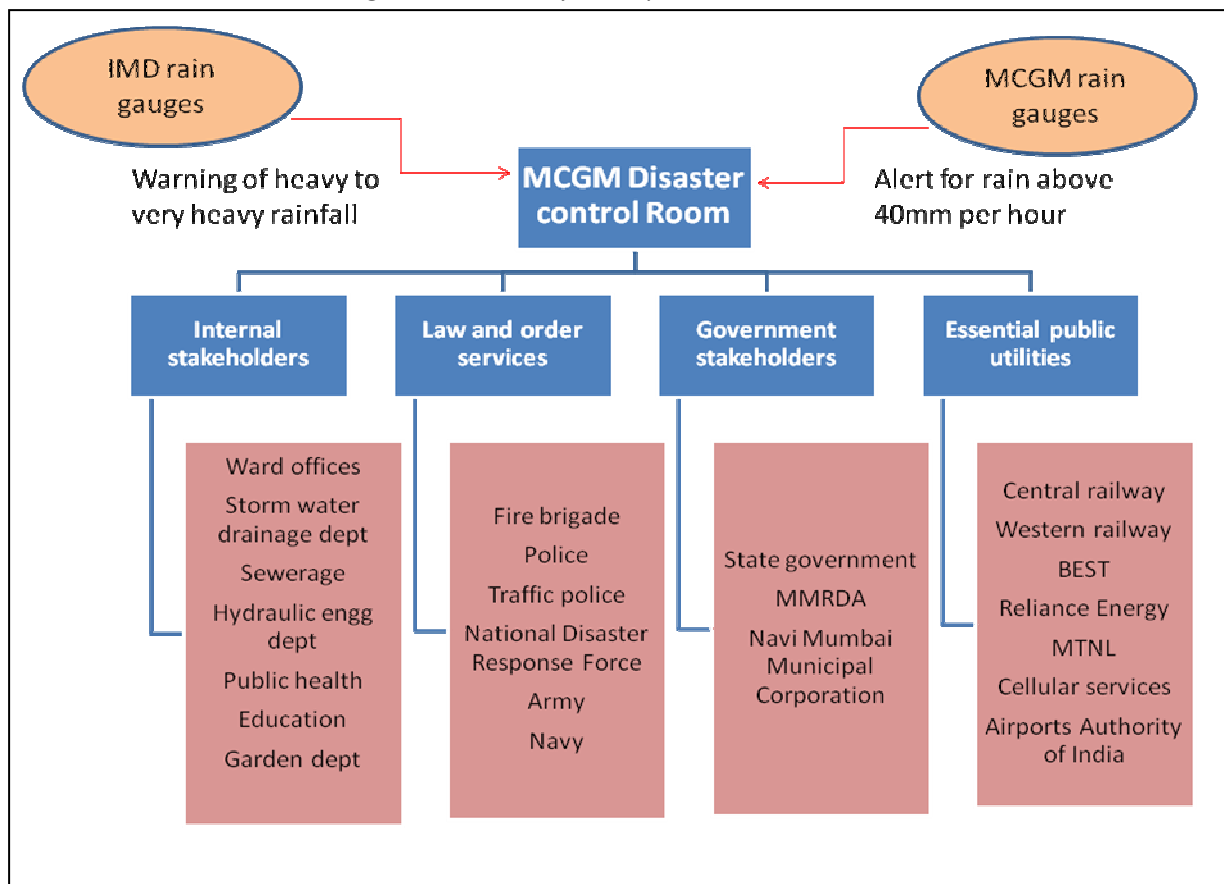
IMD rain gauges

MCGM rain gauges

Warning of heavy to very heavy rainfall

MCGM Disaster control Room

Alert for rain above 40mm per hour

Internal stakeholders

Law and order services

Government stakeholders

Essential public utilities

Ward offices
Storm water drainage dept
Sewerage
Hydraulic engg dept
Public health
Education
Garden dept

Fire brigade
Police
Traffic police
National Disaster Response Force
Army
Navy

State government
MMRDA
Navi Mumbai Municipal Corporation

Central railway
Western railway
BEST
Reliance Energy
MTNL
Cellular services
Airports Authority of India